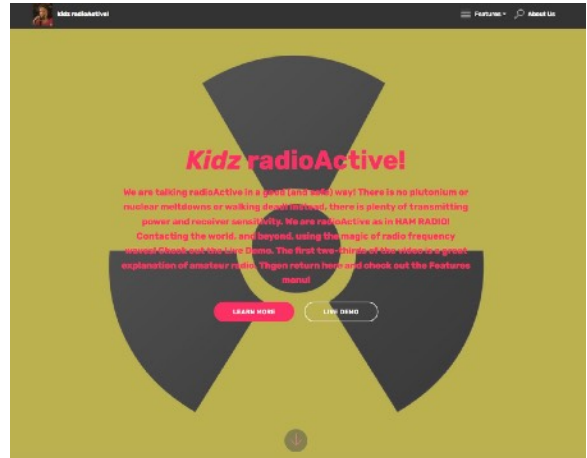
Kidz radioActive!

Features About Us

Kidz radioActive!

We are talking radioActive in a good (and safe) way! There is no plutonium or nuclear meltdowns or walking dead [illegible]. There is plenty of transmitting power and receiver sensitivity. We are radioActive as in HAM RADIO! Contacting the world, and beyond, using the magic of radio frequency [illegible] Check out the Live Demo. The first two-thirds of this video is a great explanation of amateur radio. Then return here and check out the Features menu!

LEARN MORE

LIVE DEMO